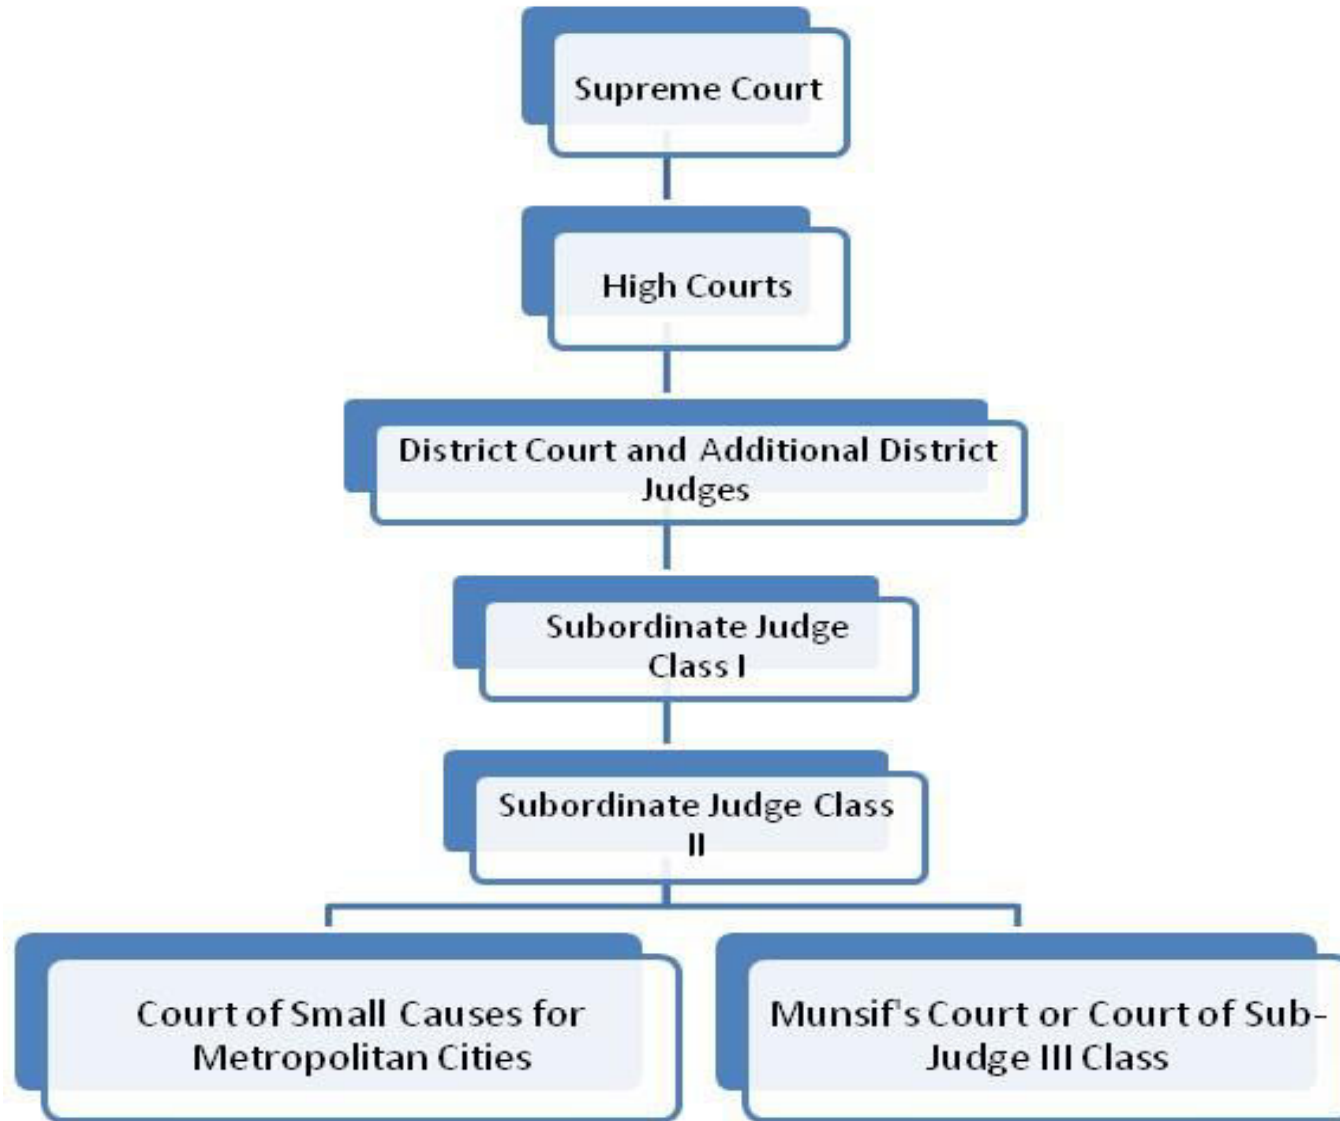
Supreme Court

High Courts

District Court and Additional District Judges

Subordinate Judge Class I

Subordinate Judge Class II

Court of Small Causes for Metropolitan Cities

Munsif's Court or Court of Sub-Judge III Class